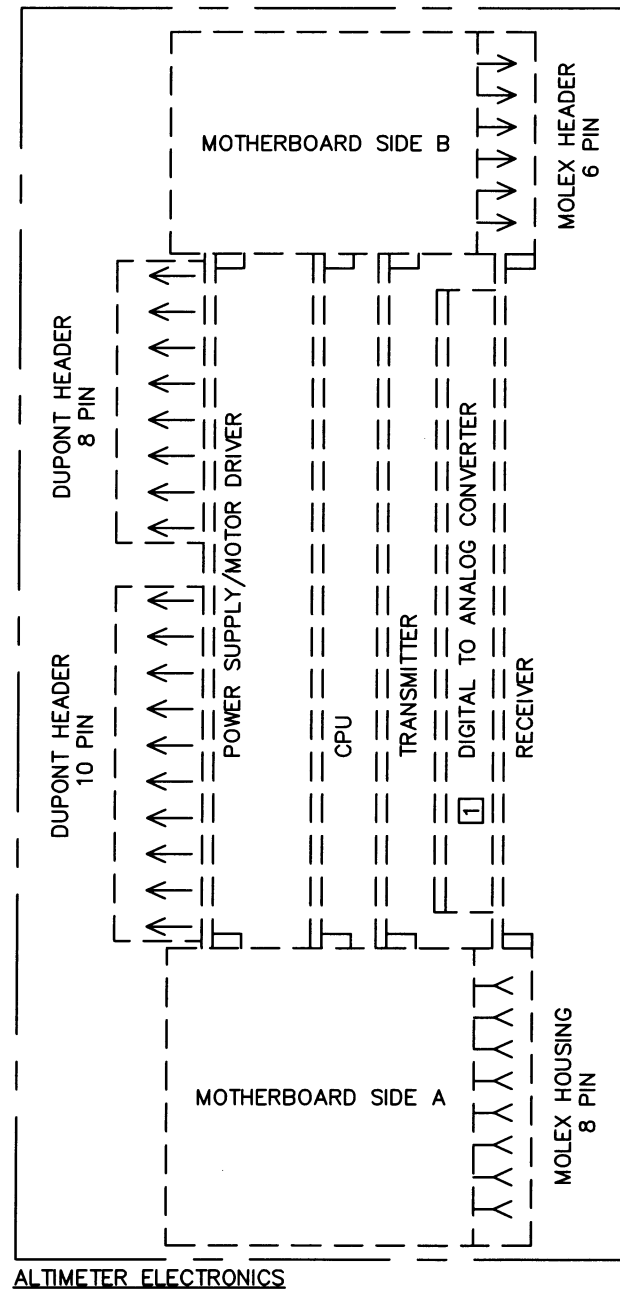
MOTHERBOARD SIDE B

MOLEX HEADER
6 PIN

DUPONT HEADER
8 PIN

POWER SUPPLY/MOTOR DRIVER

CPU

TRANSMITTER

DIGITAL TO ANALOG CONVERTER

RECEIVER

DUPONT HEADER
10 PIN

1

MOTHERBOARD SIDE A

MOLEX HOUSING
8 PIN

ALTIMETER ELECTRONICS